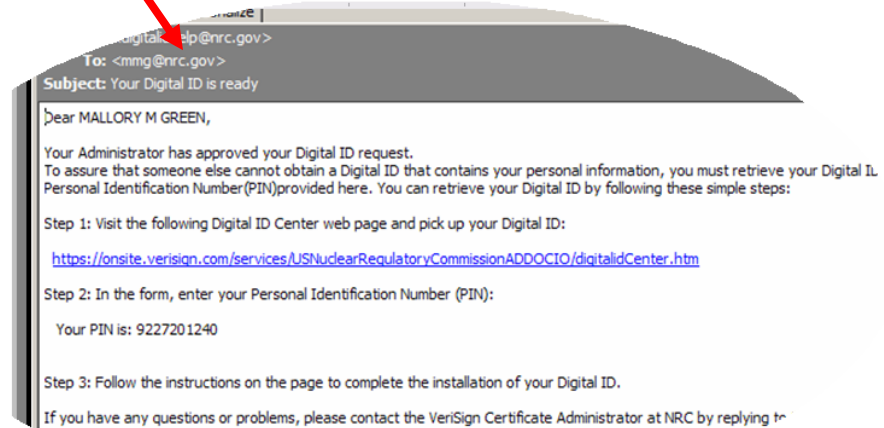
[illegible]nalize

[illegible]digital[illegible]elp@nrc.gov>
To: <mmg@nrc.gov>
Subject: Your Digital ID is ready

Dear MALLORY M GREEN,

Your Administrator has approved your Digital ID request.
To assure that someone else cannot obtain a Digital ID that contains your personal information, you must retrieve your Digital I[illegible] Personal Identification Number(PIN)provided here. You can retrieve your Digital ID by following these simple steps:

Step 1: Visit the following Digital ID Center web page and pick up your Digital ID:

https://onsite.verisign.com/services/USNuclearRegulatoryCommissionADDOCIO/digitalidCenter.htm

Step 2: In the form, enter your Personal Identification Number (PIN):

Your PIN is: 9227201240

Step 3: Follow the instructions on the page to complete the installation of your Digital ID.

If you have any questions or problems, please contact the VeriSign Certificate Administrator at NRC by replying t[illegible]